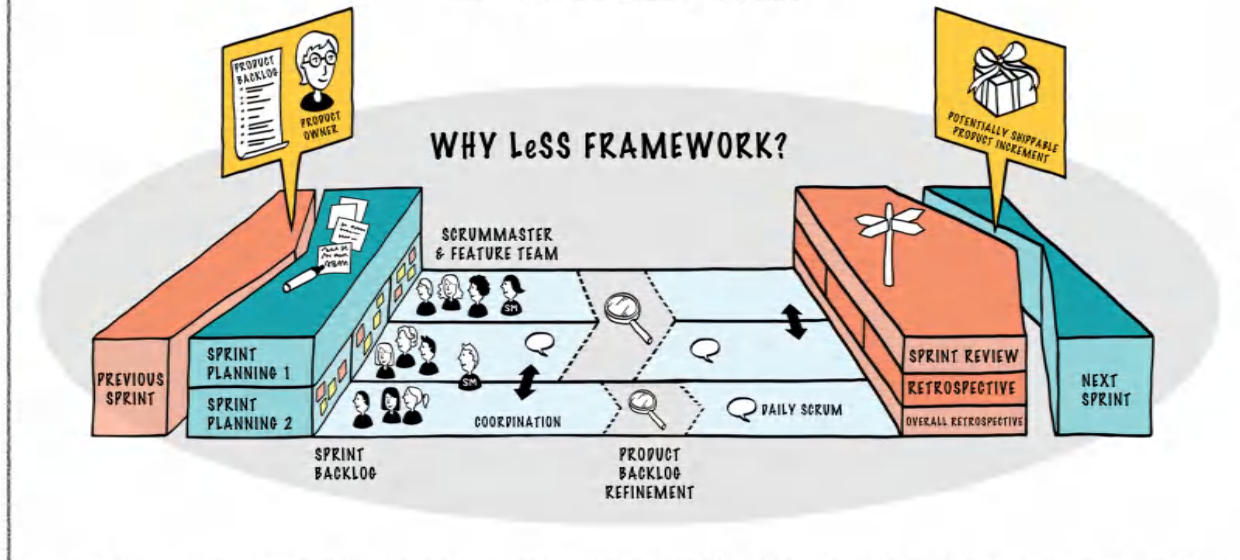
PRODUCT BACKLOG

PRODUCT OWNER

WHY LeSS FRAMEWORK?

POTENTIALLY SHIPPABLE PRODUCT INCREMENT

SCRUMMASTER & FEATURE TEAM

SM

SM

PREVIOUS SPRINT

SPRINT PLANNING 1

SPRINT PLANNING 2

COORDINATION

DAILY SCRUM

SPRINT REVIEW

RETROSPECTIVE

OVERALL RETROSPECTIVE

NEXT SPRINT

SPRINT BACKLOG

PRODUCT BACKLOG REFINEMENT